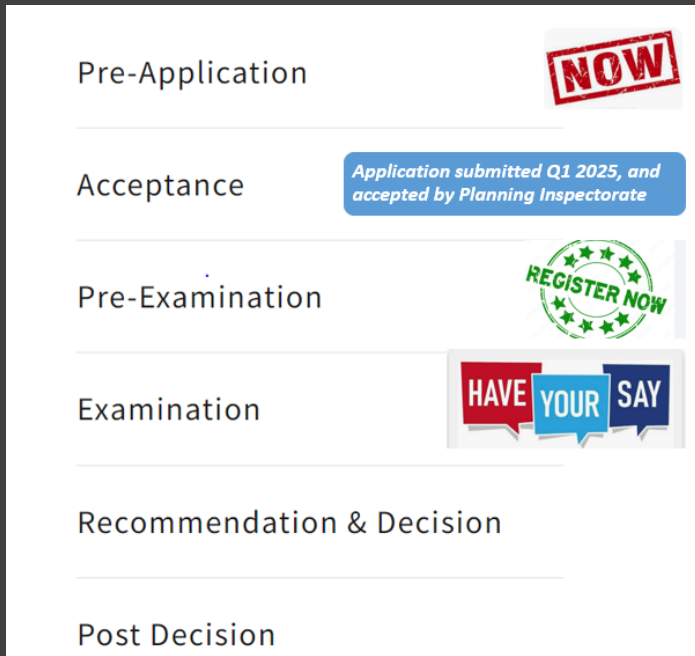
Pre-Application

NOW

Acceptance

Application submitted Q1 2025, and accepted by Planning Inspectorate

Pre-Examination

REGISTER NOW

Examination

HAVE YOUR SAY

Recommendation & Decision

Post Decision